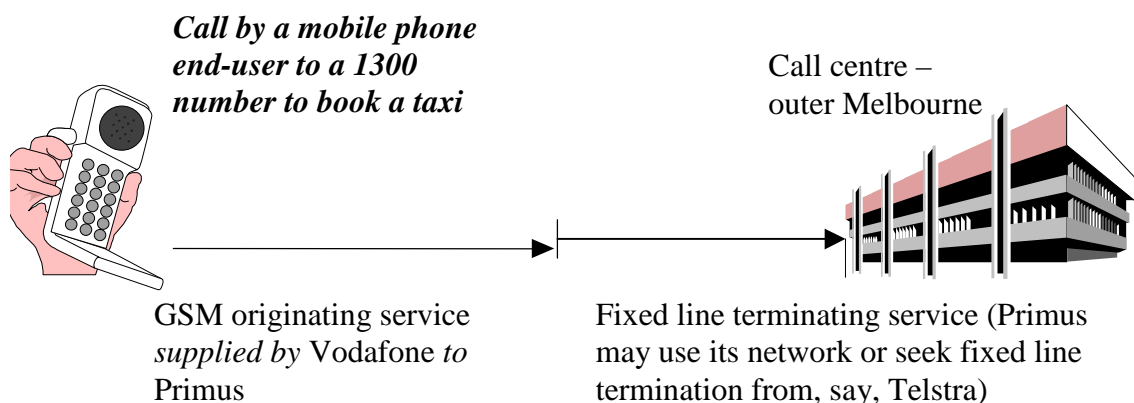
*Call by a mobile phone end-user to a 1300 number to book a taxi*

Call centre – outer Melbourne

GSM originating service *supplied by* Vodafone *to* Primus

Fixed line terminating service (Primus may use its network or seek fixed line termination from, say, Telstra)